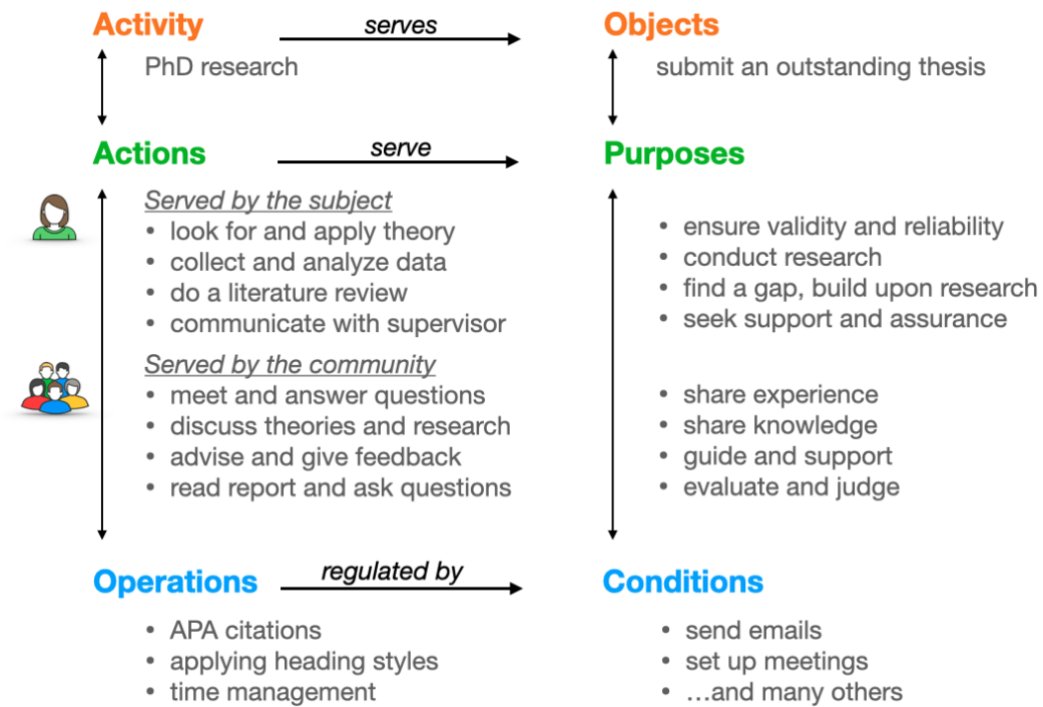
Activity serves Objects

PhD research

submit an outstanding thesis

Actions serve Purposes

Served by the subject

- look for and apply theory
- collect and analyze data
- do a literature review
- communicate with supervisor

- ensure validity and reliability
- conduct research
- find a gap, build upon research
- seek support and assurance

Served by the community

- meet and answer questions
- discuss theories and research
- advise and give feedback
- read report and ask questions

- share experience
- share knowledge
- guide and support
- evaluate and judge

Operations regulated by Conditions

- APA citations
- applying heading styles
- time management

- send emails
- set up meetings
- …and many others